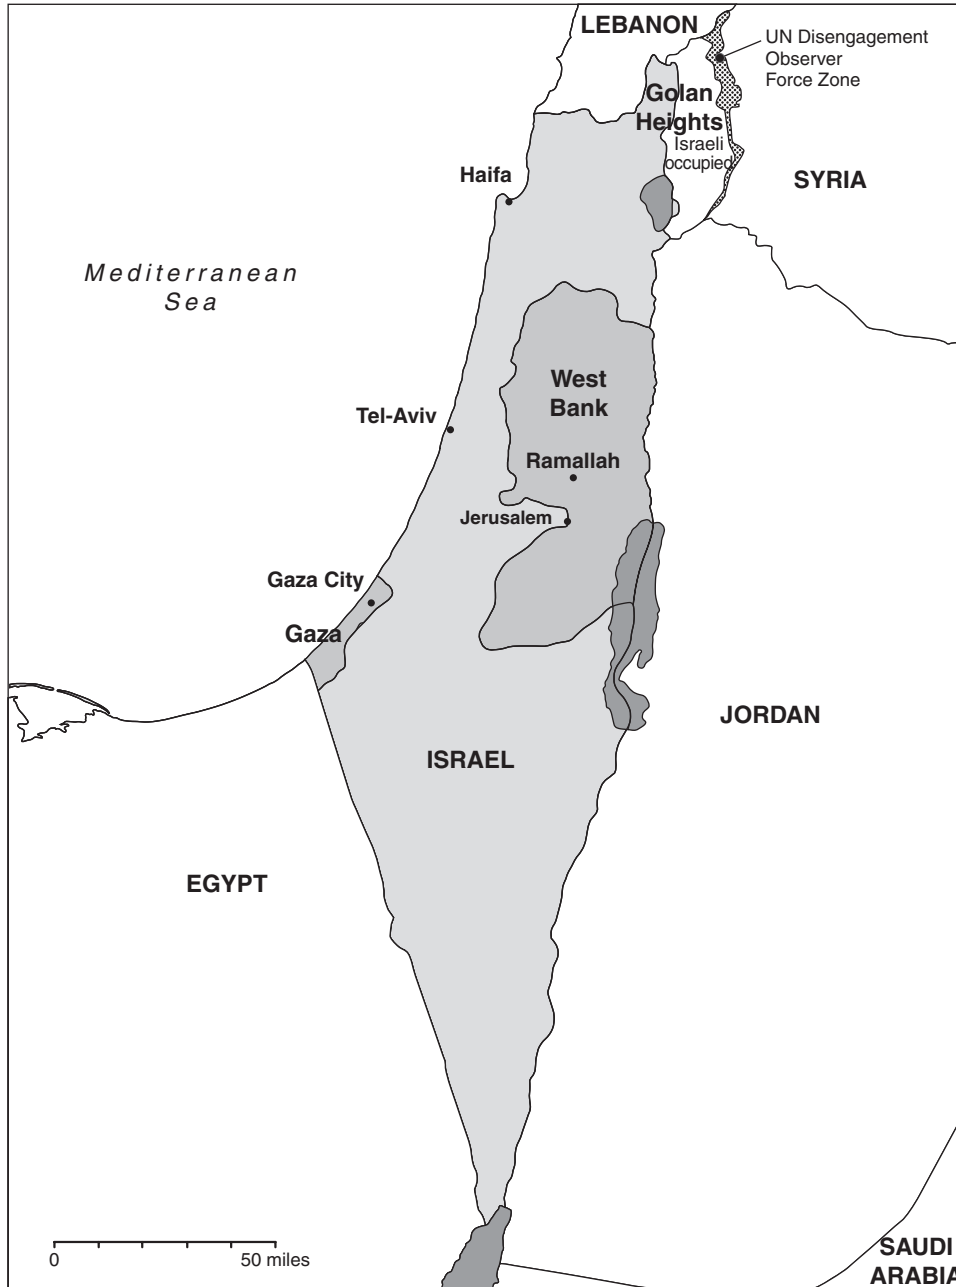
LEBANON

UN Disengagement Observer Force Zone

Golan Heights
Israeli occupied

SYRIA

Haifa

Mediterranean Sea

West Bank

Tel-Aviv

Ramallah

Jerusalem

Gaza City

Gaza

JORDAN

ISRAEL

EGYPT

0 50 miles

SAUDI ARABIA